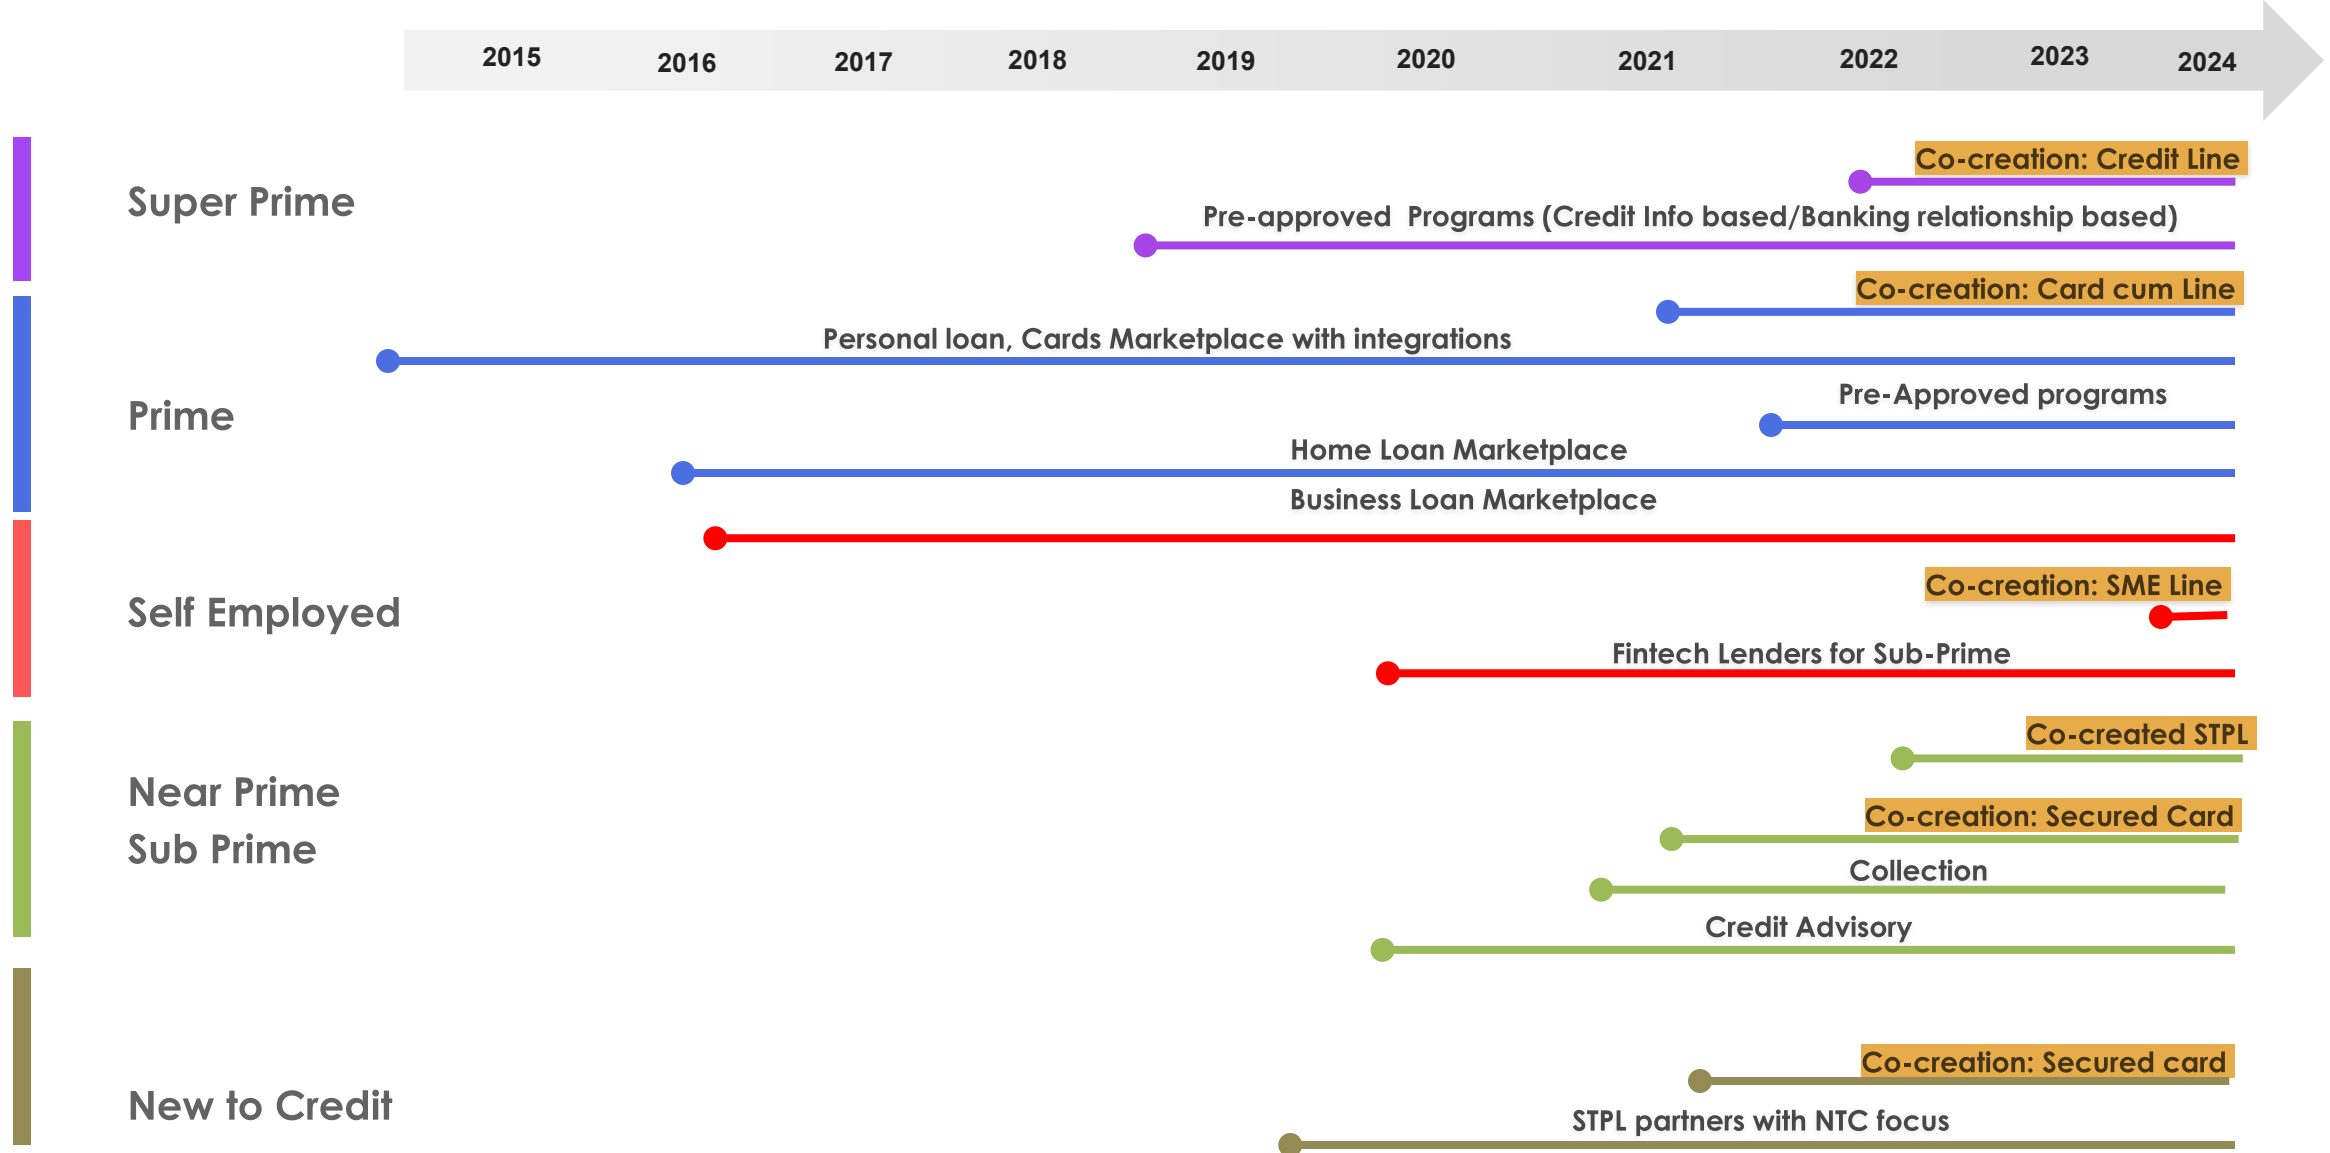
2015 2016 2017 2018 2019 2020 2021 2022 2023 2024

Super Prime

Co-creation: Credit Line

Pre-approved Programs (Credit Info based/Banking relationship based)

Co-creation: Card cum Line

Personal loan, Cards Marketplace with integrations

Prime

Pre-Approved programs

Home Loan Marketplace

Business Loan Marketplace

Self Employed

Co-creation: SME Line

Fintech Lenders for Sub-Prime

Co-created STPL

Near Prime
Sub Prime

Co-creation: Secured Card

Collection

Credit Advisory

Co-creation: Secured card

New to Credit

STPL partners with NTC focus